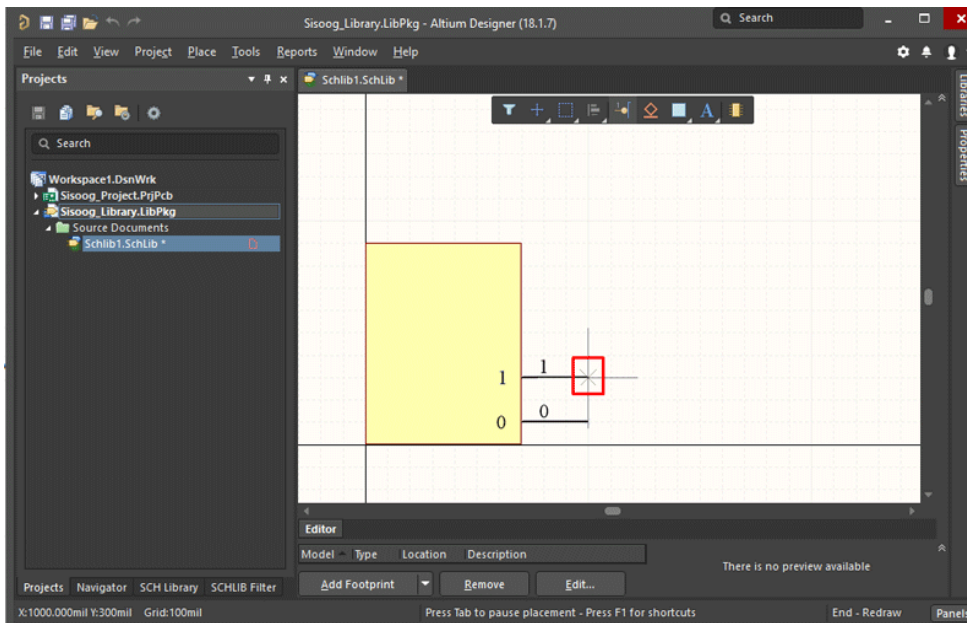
Sisoog_Library.LibPkg - Altium Designer (18.1.7)

Search

File Edit View Project Place Tools Reports Window Help

Projects

Search

Workspace1.DsnWrk
Sisoog_Project.PrjPcb
Sisoog_Library.LibPkg
Source Documents
Schlib1.SchLib *

Schlib1.SchLib *

Libraries
Properties

1
1
0
0

Editor

| Model | Type | Location | Description |
|---|---|---|---|

There is no preview available

Add Footprint
Remove
Edit...

Projects Navigator SCH Library SCHLIB Filter

X:1000.000mil Y:300mil Grid:100mil

Press Tab to pause placement - Press F1 for shortcuts

End - Redraw

Panels